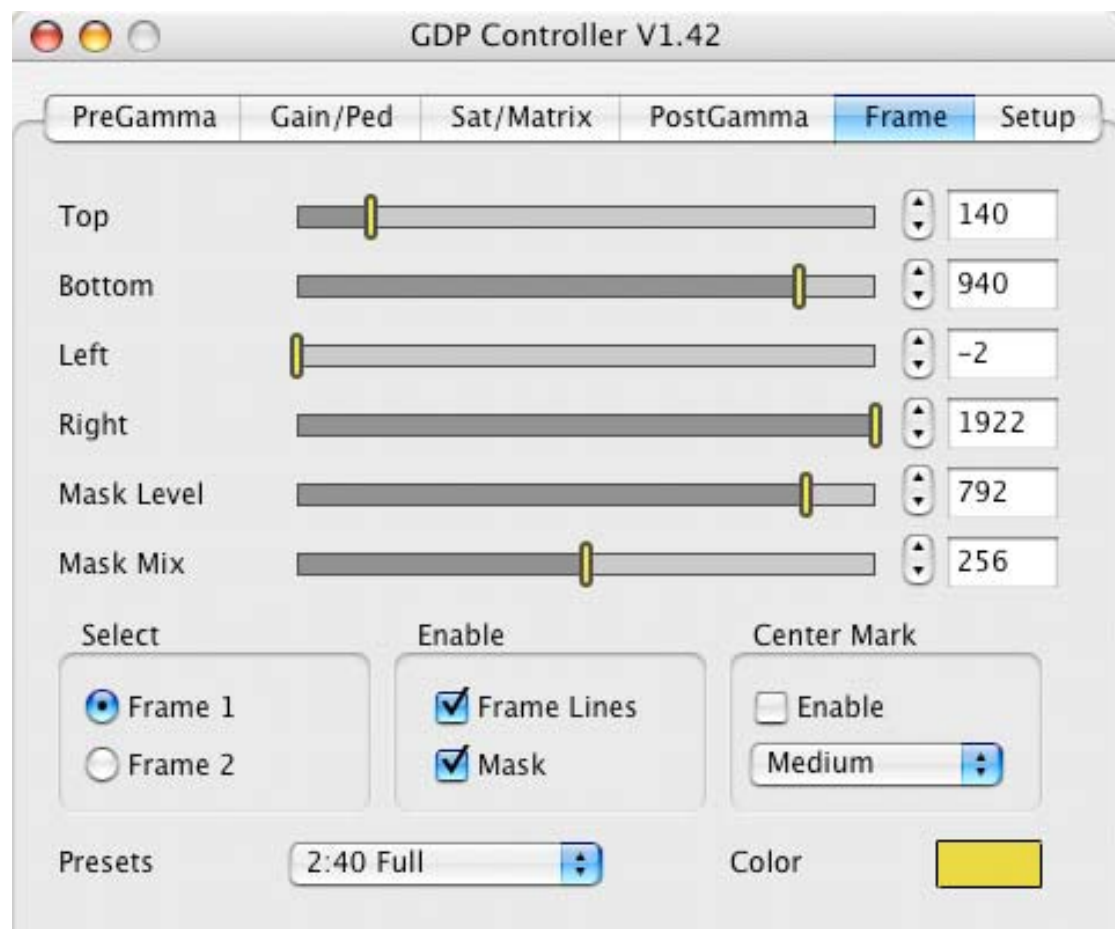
GDP Controller V1.42

PreGamma | Gain/Ped | Sat/Matrix | PostGamma | Frame | Setup

Top 140
Bottom 940
Left -2
Right 1922
Mask Level 792
Mask Mix 256

Select
Frame 1
Frame 2

Enable
Frame Lines
Mask

Center Mark
Enable
Medium

Presets 2:40 Full
Color